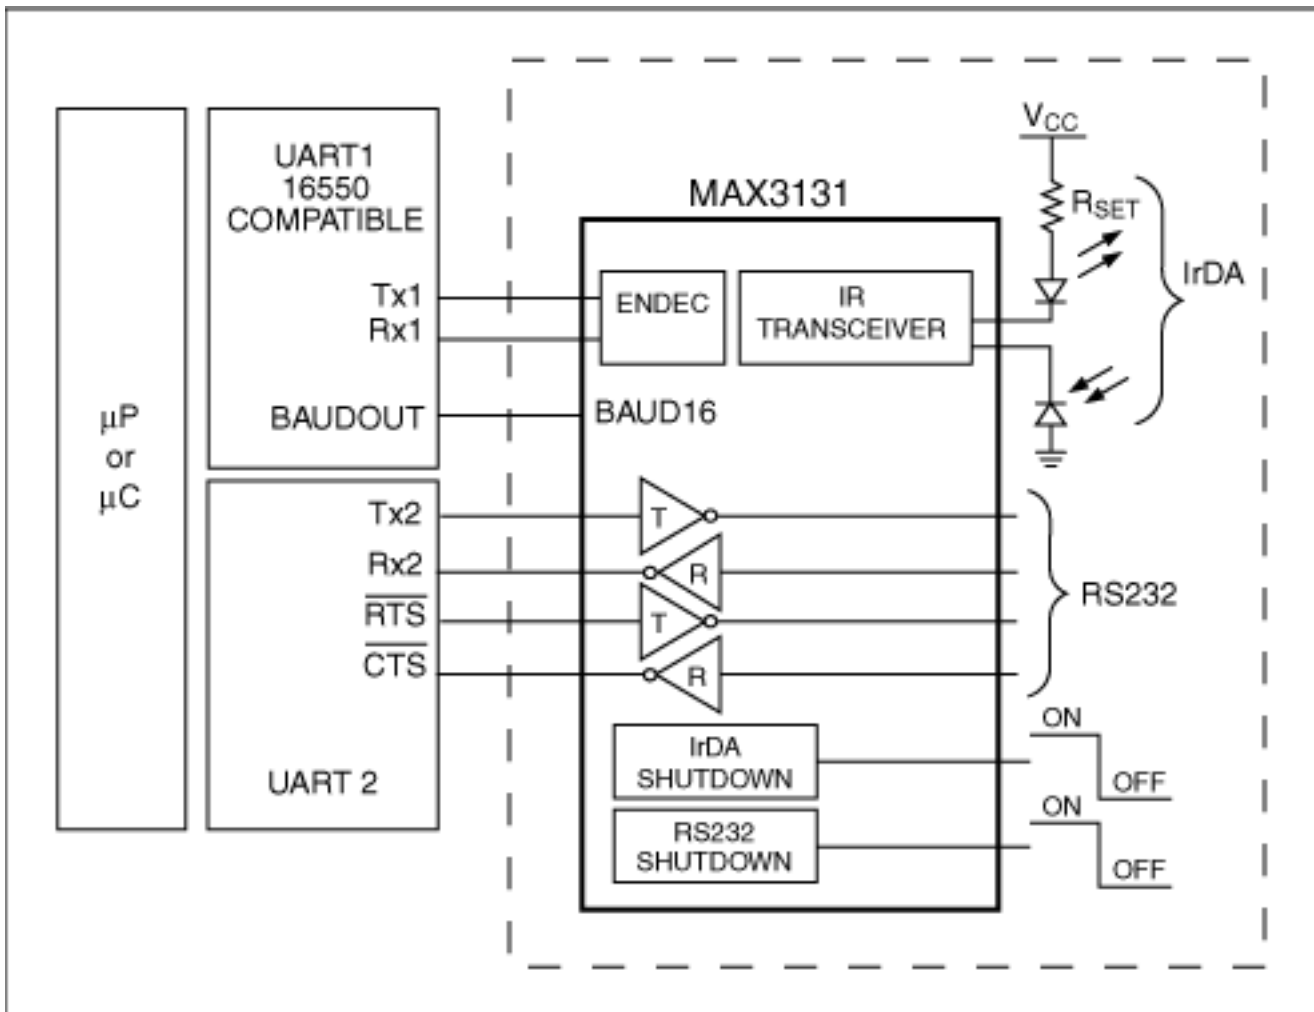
μP
or
μC

UART1
16550
COMPATIBLE

Tx1
Rx1

BAUDOUT

Tx2
Rx2
$\overline{RTS}$
$\overline{CTS}$

UART 2

MAX3131

ENDEC

IR
TRANSCEIVER

BAUD16

T
R
T
R

IrDA
SHUTDOWN

RS232
SHUTDOWN

$V_{CC}$

$R_{SET}$

IrDA

RS232

ON
OFF
ON
OFF